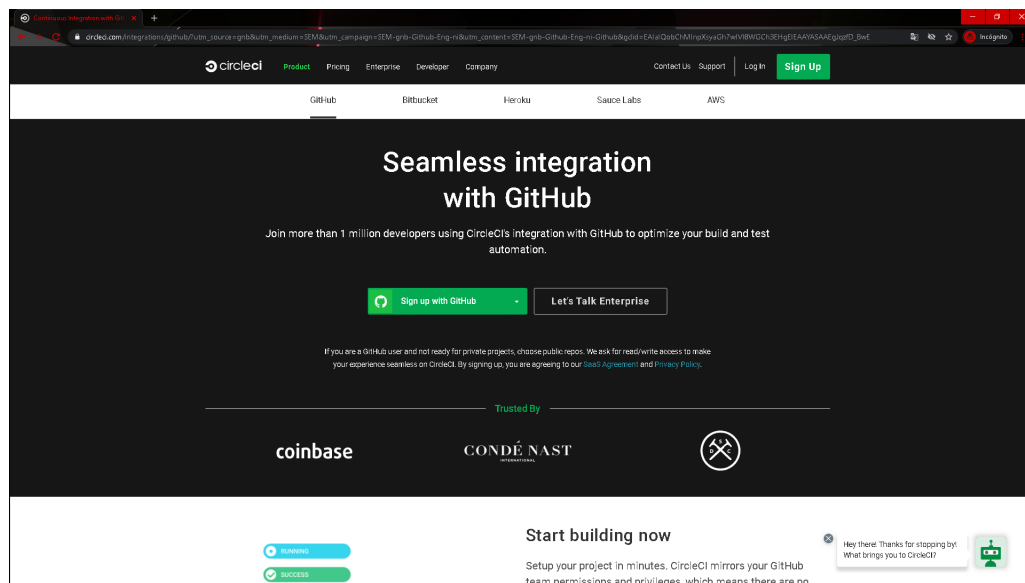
Continuous Integration with Git ×
circleci.com/integrations/github/?utm_source=gnb&utm_medium=SEM&utm_campaign=SEM-gnb-Github-Eng-ni&utm_content=SEM-gnb-Github-Eng-ni-Github&gclid=EAIaIQobChMInpXoyaGh7wIVl8WGCh3EHgEIEAAYASAAEgIqzfD_BwE
Incognito

circleci Product Pricing Enterprise Developer Company
Contact Us Support Log In Sign Up

GitHub Bitbucket Heroku Sauce Labs AWS

Seamless integration with GitHub

Join more than 1 million developers using CircleCI's integration with GitHub to optimize your build and test automation.

Sign up with GitHub
Let's Talk Enterprise

If you are a GitHub user and not ready for private projects, choose public repos. We ask for read/write access to make your experience seamless on CircleCI. By signing up, you are agreeing to our SaaS Agreement and Privacy Policy.

Trusted By

coinbase
CONDÉ NAST
INTERNATIONAL

Start building now

Setup your project in minutes. CircleCI mirrors your GitHub team permissions and privileges, which means there are no

RUNNING
SUCCESS

Hey there! Thanks for stopping by! What brings you to CircleCI?